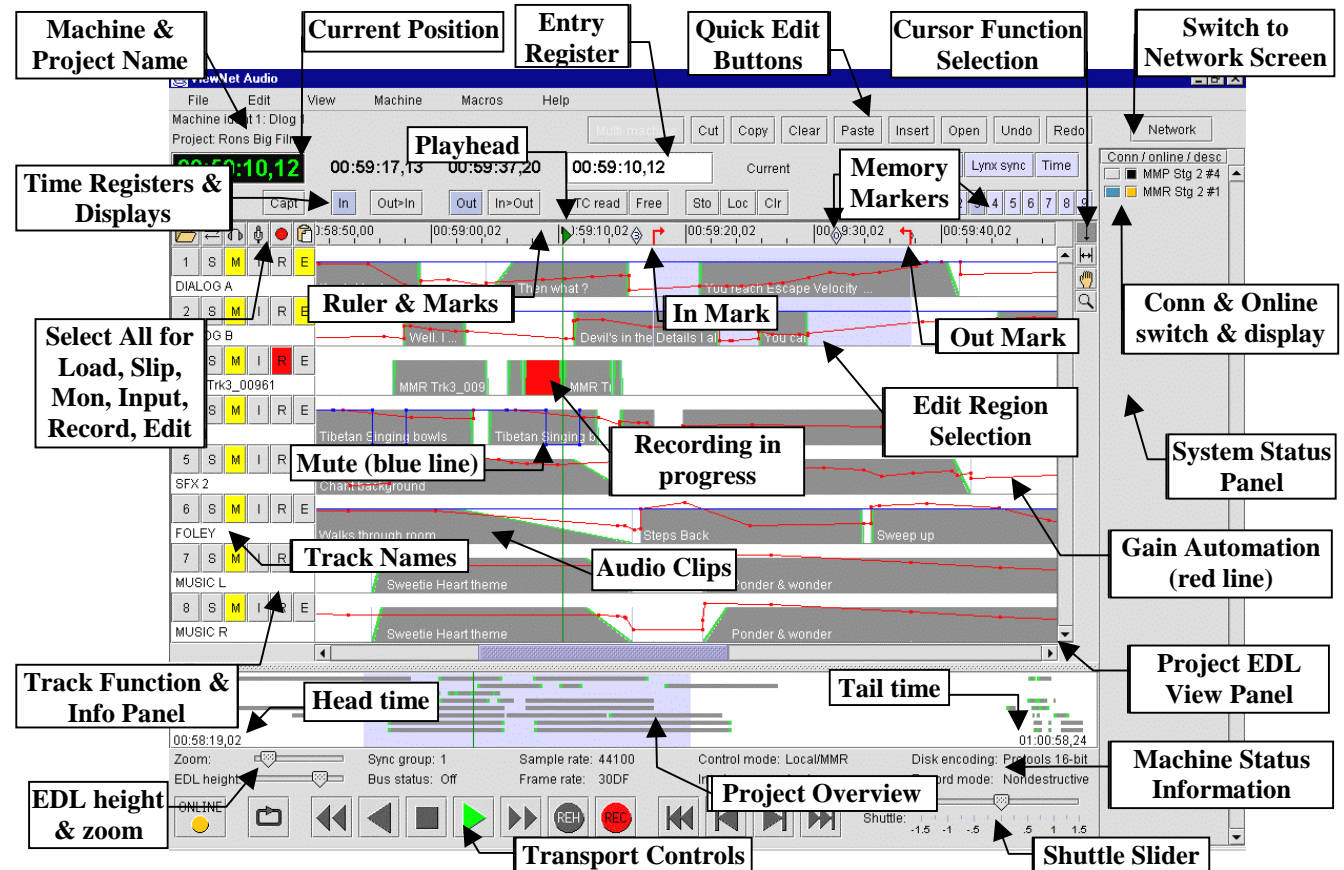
Machine & Project Name

Current Position

Entry Register

Quick Edit Buttons

Cursor Function Selection

Switch to Network Screen

ViewNet Audio

File Edit View Machine Macros Help

Machine id 1: Dlog I

Project: Rons Big Film

Multi-machine Cut Copy Clear Paste Insert Open Undo Redo

Network

Playhead

00:59:10,12 00:59:17,13 00:59:37,20 00:59:10,12 Current

Memory Markers

Lynx sync Time

Conn / online / desc

MMP Stg 2 #4

MMR Stg 2 #1

Time Registers & Displays

Capt In Out>In Out In>Out TC read Free Sto Loc Clr 2 3 4 5 6 7 8 9

00:58:50,00 00:59:00,02 00:59:10,02 00:59:20,02 00:59:30,02 00:59:40,02

1 S M I R E

DIALOG A

Then what ? You reach Escape Velocity ...

Ruler & Marks

In Mark

2 S M I R E

DIALOG B

Well, I ... Devil's in the Details I al You ca

Out Mark

Conn & Online switch & display

Select All for Load, Slip, Mon, Input, Record, Edit

S M I R E

Trk3_00961

MMR Trk3_009 MMR Tr

Edit Region Selection

S M I R E

Tibetan Singing bowls Tibetan Singing b

Recording in progress

System Status Panel

5 S M I R E

Mute (blue line)

SFX 2

Chant background

6 S M I R E

FOLEY

Walks through room Steps Back Sweep up

Gain Automation (red line)

Track Names

Audio Clips

7 S M I R E

MUSIC L

Sweetie Heart theme Ponder & wonder

8 S M I R E

MUSIC R

Sweetie Heart theme Ponder & wonder

Track Function & Info Panel

Head time

Tail time

Project EDL View Panel

00:58:19,02

01:00:58,24

Zoom:

EDL height

Sync group: 1

Bus status: Off

Sample rate: 44100

Frame rate: 30DF

Control mode: Local/MMR

Disk encoding: Protools 16-bit

Record mode: Nondestructive

Machine Status Information

EDL height & zoom

ONLINE

REH REC

Project Overview

Shuttle: -1.5 -1 -.5 .5 1 1.5

Transport Controls

Shuttle Slider